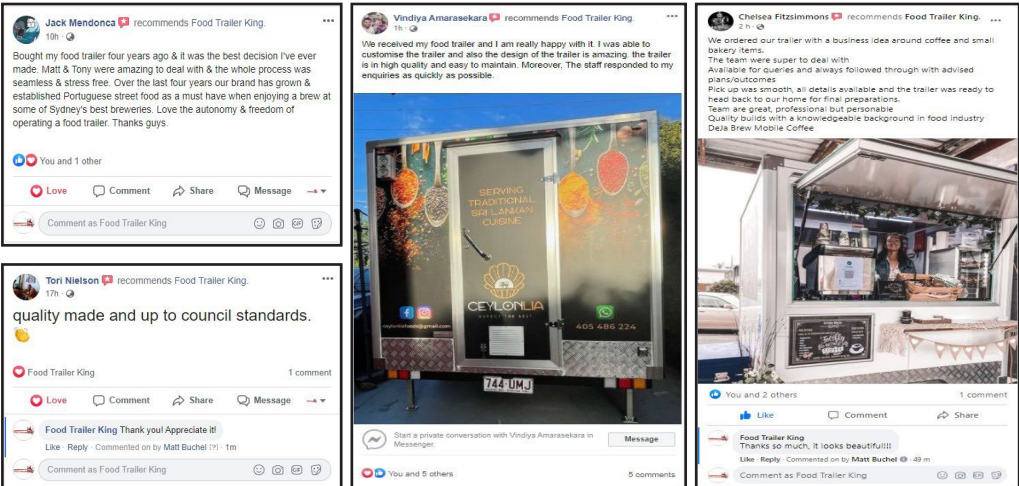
Jack Mendonca recommends Food Trailer King.
10h ·

Bought my food trailer four years ago & it was the best decision I've ever made. Matt & Tony were amazing to deal with & the whole process was seamless & stress free. Over the last four years our brand has grown & established Portuguese street food as a must have when enjoying a brew at some of Sydney's best breweries. Love the autonomy & freedom of operating a food trailer. Thanks guys.

You and 1 other

Love Comment Share Message

Comment as Food Trailer King

Tori Nielson recommends Food Trailer King.
17h ·

quality made and up to council standards. 👏

Food Trailer King 1 comment

Love Comment Share Message

Food Trailer King Thank you! Appreciate it!
Like · Reply · Commented on by Matt Buchel [?] · 1m

Comment as Food Trailer King

Vindiya Amarasekara recommends Food Trailer King.
1d ·

We received my food trailer and I am really happy with it. I was able to customise the trailer and also the design of the trailer is amazing. the trailer is in high quality and easy to maintain. Moreover, The staff responded to my enquiries as quickly as possible.

SERVING TRADITIONAL SRI LANKAN CUISINE

CEYLONLIA
SAVOUR THE BEST

ceylonliafoods@gmail.com

405 486 224

744-UMJ

Start a private conversation with Vindiya Amarasekara in Messenger.

Message

You and 5 others 5 comments

Chelsea Fitzsimmons recommends Food Trailer King.
2 h ·

We ordered our trailer with a business idea around coffee and small bakery items.
The team were super to deal with
Available for queries and always followed through with advised plans/outcomes
Pick up was smooth, all details available and the trailer was ready to head back to our home for final preparations.
Team are great, professional but personable
Quality builds with a knowledgeable background in food industry
DeJa Brew Mobile Coffee

You and 2 others 1 comment

Like Comment Share

Food Trailer King
Thanks so much, it looks beautiful!!!
Like · Reply · Commented on by Matt Buchel · 49 m

Comment as Food Trailer King